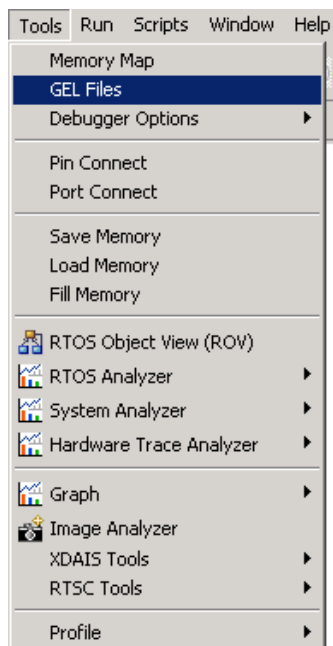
Tools Run Scripts Window Help

Memory Map
GEL Files
Debugger Options

Pin Connect
Port Connect

Save Memory
Load Memory
Fill Memory

RTOS Object View (ROV)
RTOS Analyzer
System Analyzer
Hardware Trace Analyzer

Graph
Image Analyzer
XDAIS Tools
RTSC Tools

Profile